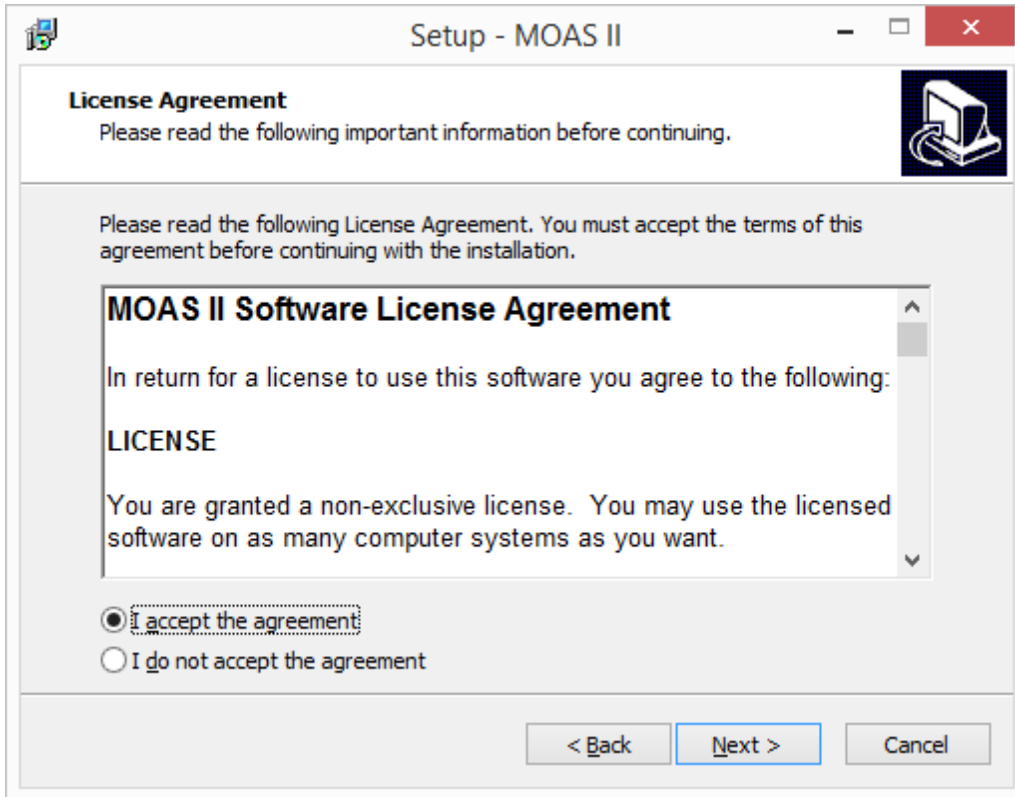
Setup - MOAS II

License Agreement
Please read the following important information before continuing.

Please read the following License Agreement. You must accept the terms of this agreement before continuing with the installation.

MOAS II Software License Agreement

In return for a license to use this software you agree to the following:

LICENSE

You are granted a non-exclusive license. You may use the licensed software on as many computer systems as you want.

I accept the agreement
I do not accept the agreement

< Back
Next >
Cancel